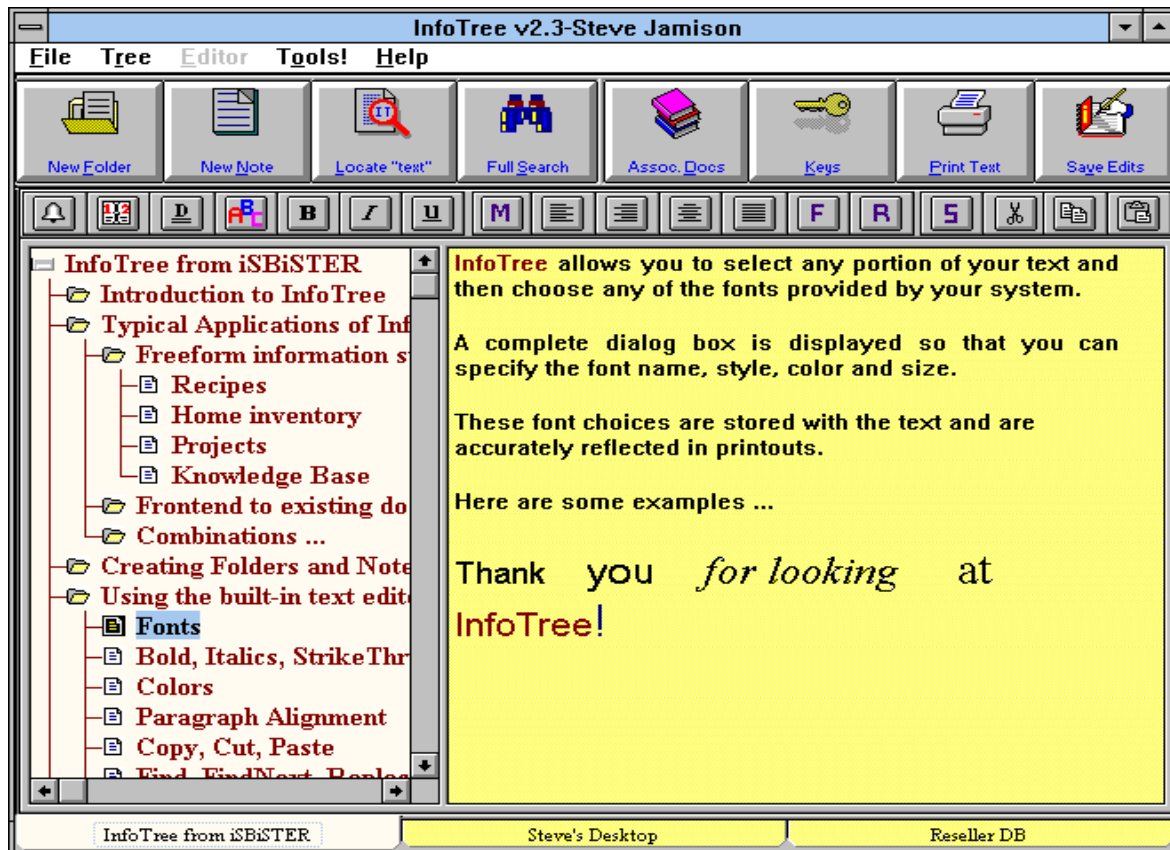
InfoTree v2.3-Steve Jamison

File Tree Editor Tools! Help

New Folder New Note Locate "text" Full Search Assoc. Docs Keys Print Text Save Edits

D B I U M F R S

InfoTree from iSBiSTER
Introduction to InfoTree
Typical Applications of Inf
Freeform information s
Recipes
Home inventory
Projects
Knowledge Base
Frontend to existing do
Combinations ...
Creating Folders and Note
Using the built-in text edit
Fonts
Bold, Italics, StrikeThr
Colors
Paragraph Alignment
Copy, Cut, Paste
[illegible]

InfoTree allows you to select any portion of your text and then choose any of the fonts provided by your system.

A complete dialog box is displayed so that you can specify the font name, style, color and size.

These font choices are stored with the text and are accurately reflected in printouts.

Here are some examples ...

Thank you for looking at InfoTree!

InfoTree from iSBiSTER | Steve's Desktop | Reseller DB